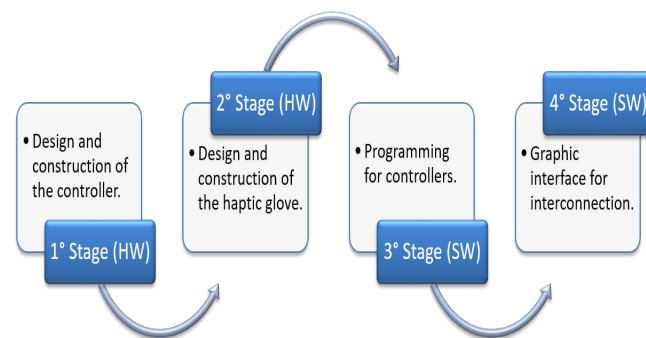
• Design and construction of the controller.

1° Stage (HW)

2° Stage (HW)

• Design and construction of the haptic glove.

• Programming for controllers.

3° Stage (SW)

4° Stage (SW)

• Graphic interface for interconnection.